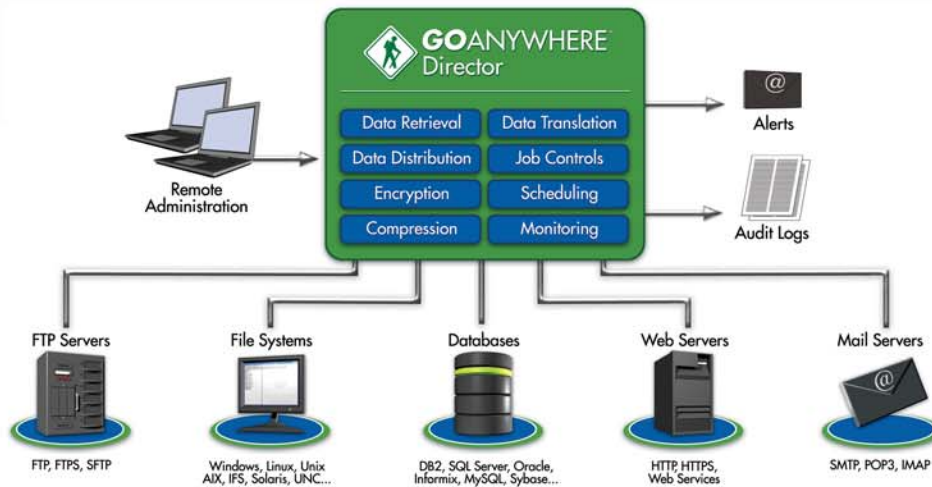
GOANYWHERE
Director

Data Retrieval
Data Translation
Data Distribution
Job Controls
Encryption
Scheduling
Compression
Monitoring

Remote Administration

Alerts

Audit Logs

FTP Servers
FTP, FTPS, SFTP

File Systems
Windows, Linux, Unix AIX, IFS, Solaris, UNC...

Databases
DB2, SQL Server, Oracle, Informix, MySQL, Sybase...

Web Servers
HTTP, HTTPS, Web Services

Mail Servers
SMTP, POP3, IMAP